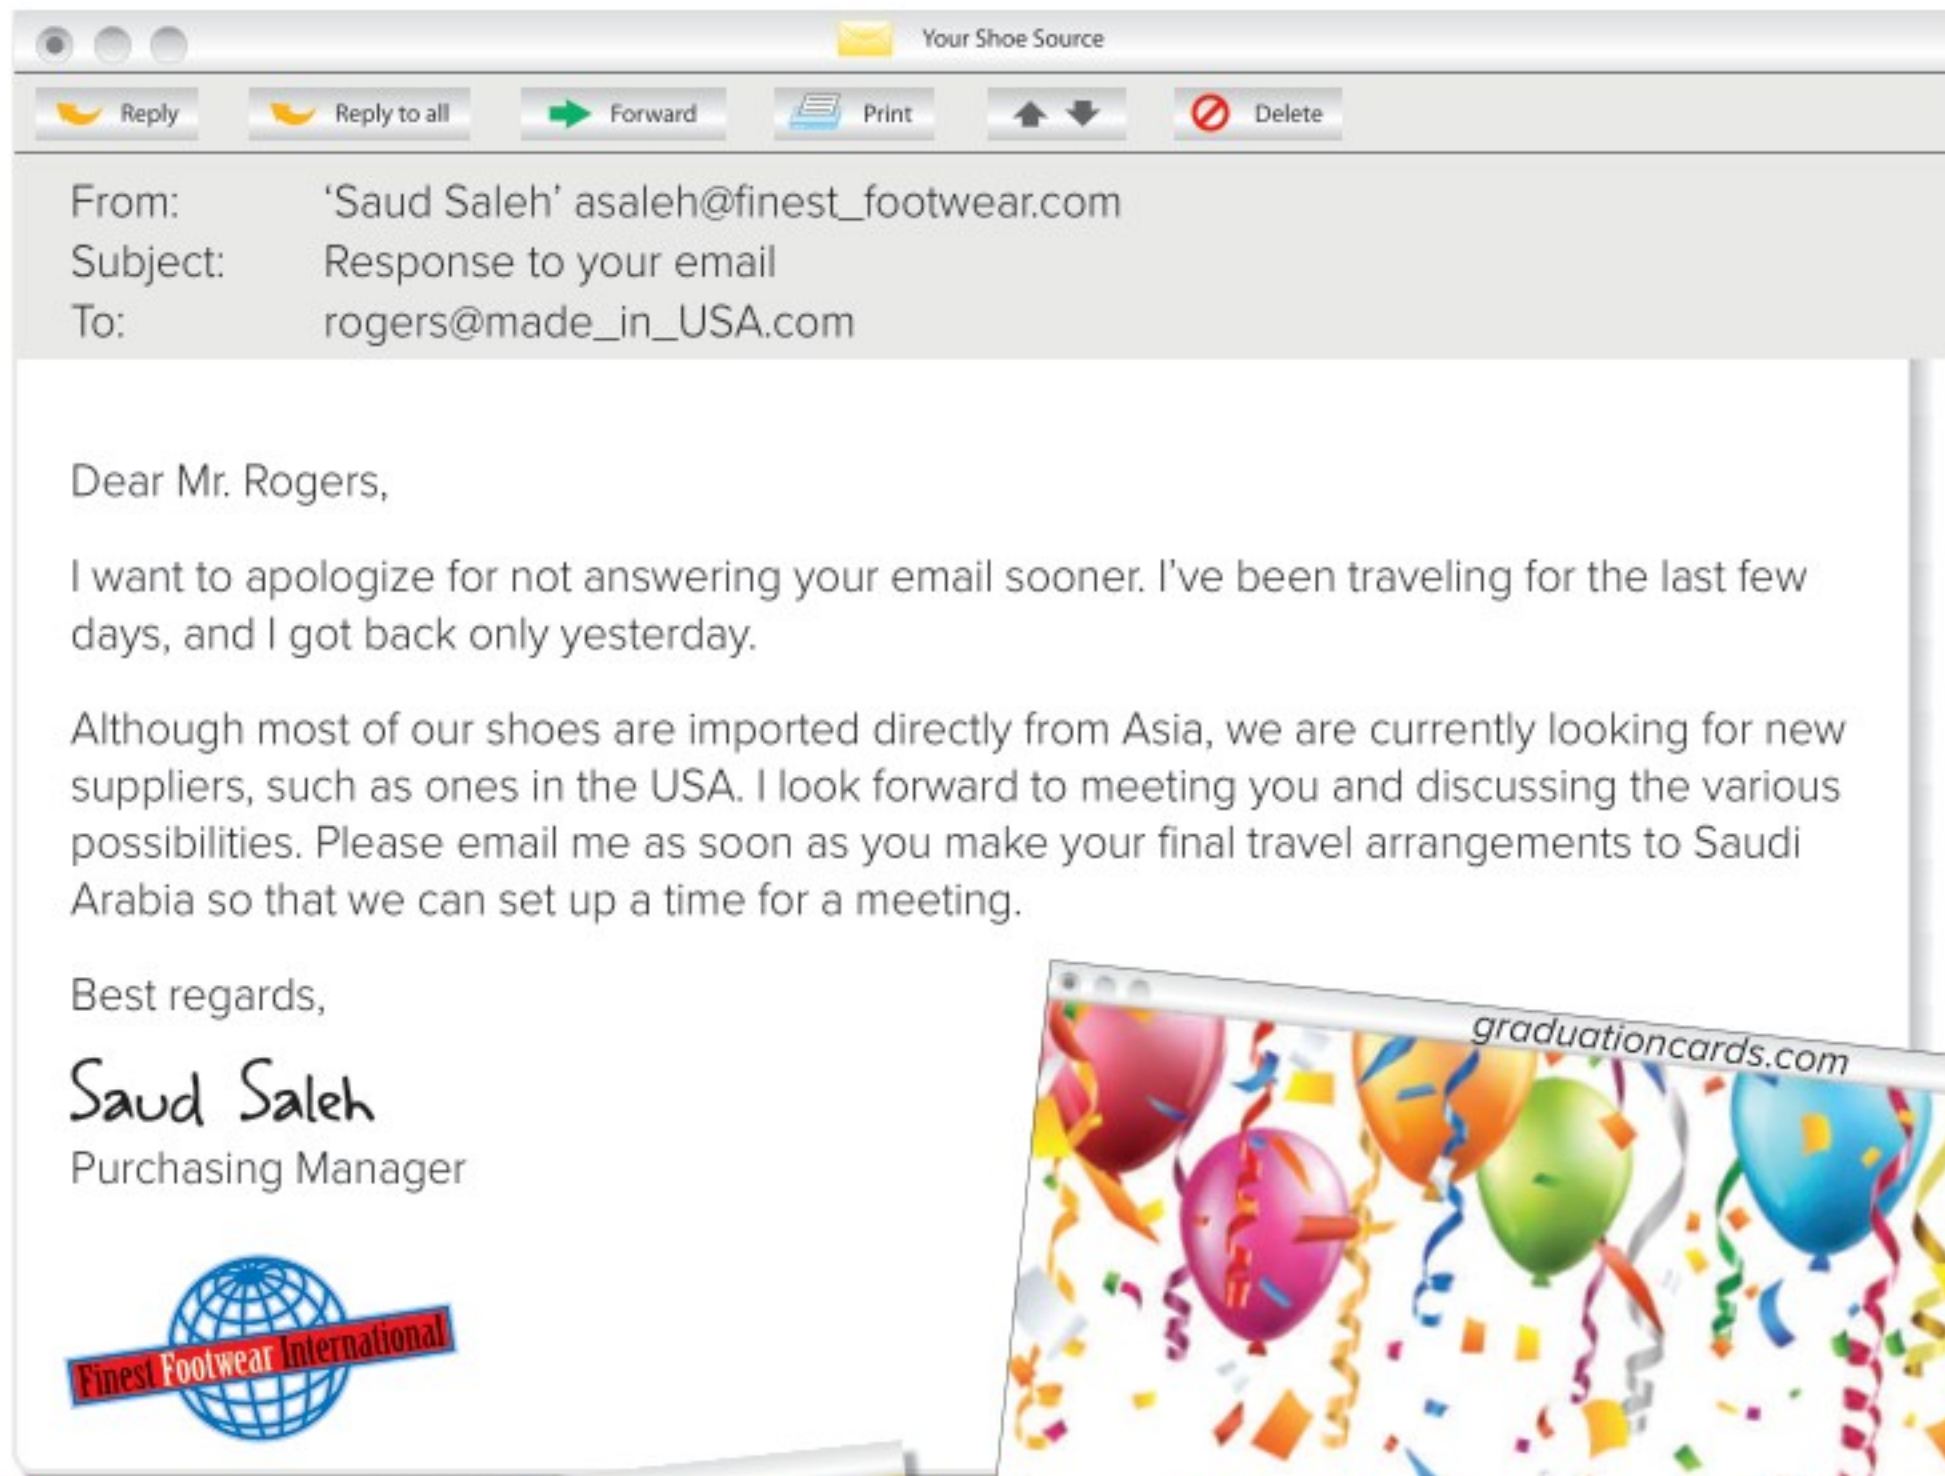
Your Shoe Source

Reply Reply to all Forward Print Delete

From: 'Saud Saleh' asaleh@finest_footwear.com
Subject: Response to your email
To: rogers@made_in_USA.com

Dear Mr. Rogers,

I want to apologize for not answering your email sooner. I've been traveling for the last few days, and I got back only yesterday.

Although most of our shoes are imported directly from Asia, we are currently looking for new suppliers, such as ones in the USA. I look forward to meeting you and discussing the various possibilities. Please email me as soon as you make your final travel arrangements to Saudi Arabia so that we can set up a time for a meeting.

Best regards,

Saud Saleh
Purchasing Manager

Finest Footwear International

graduationcards.com